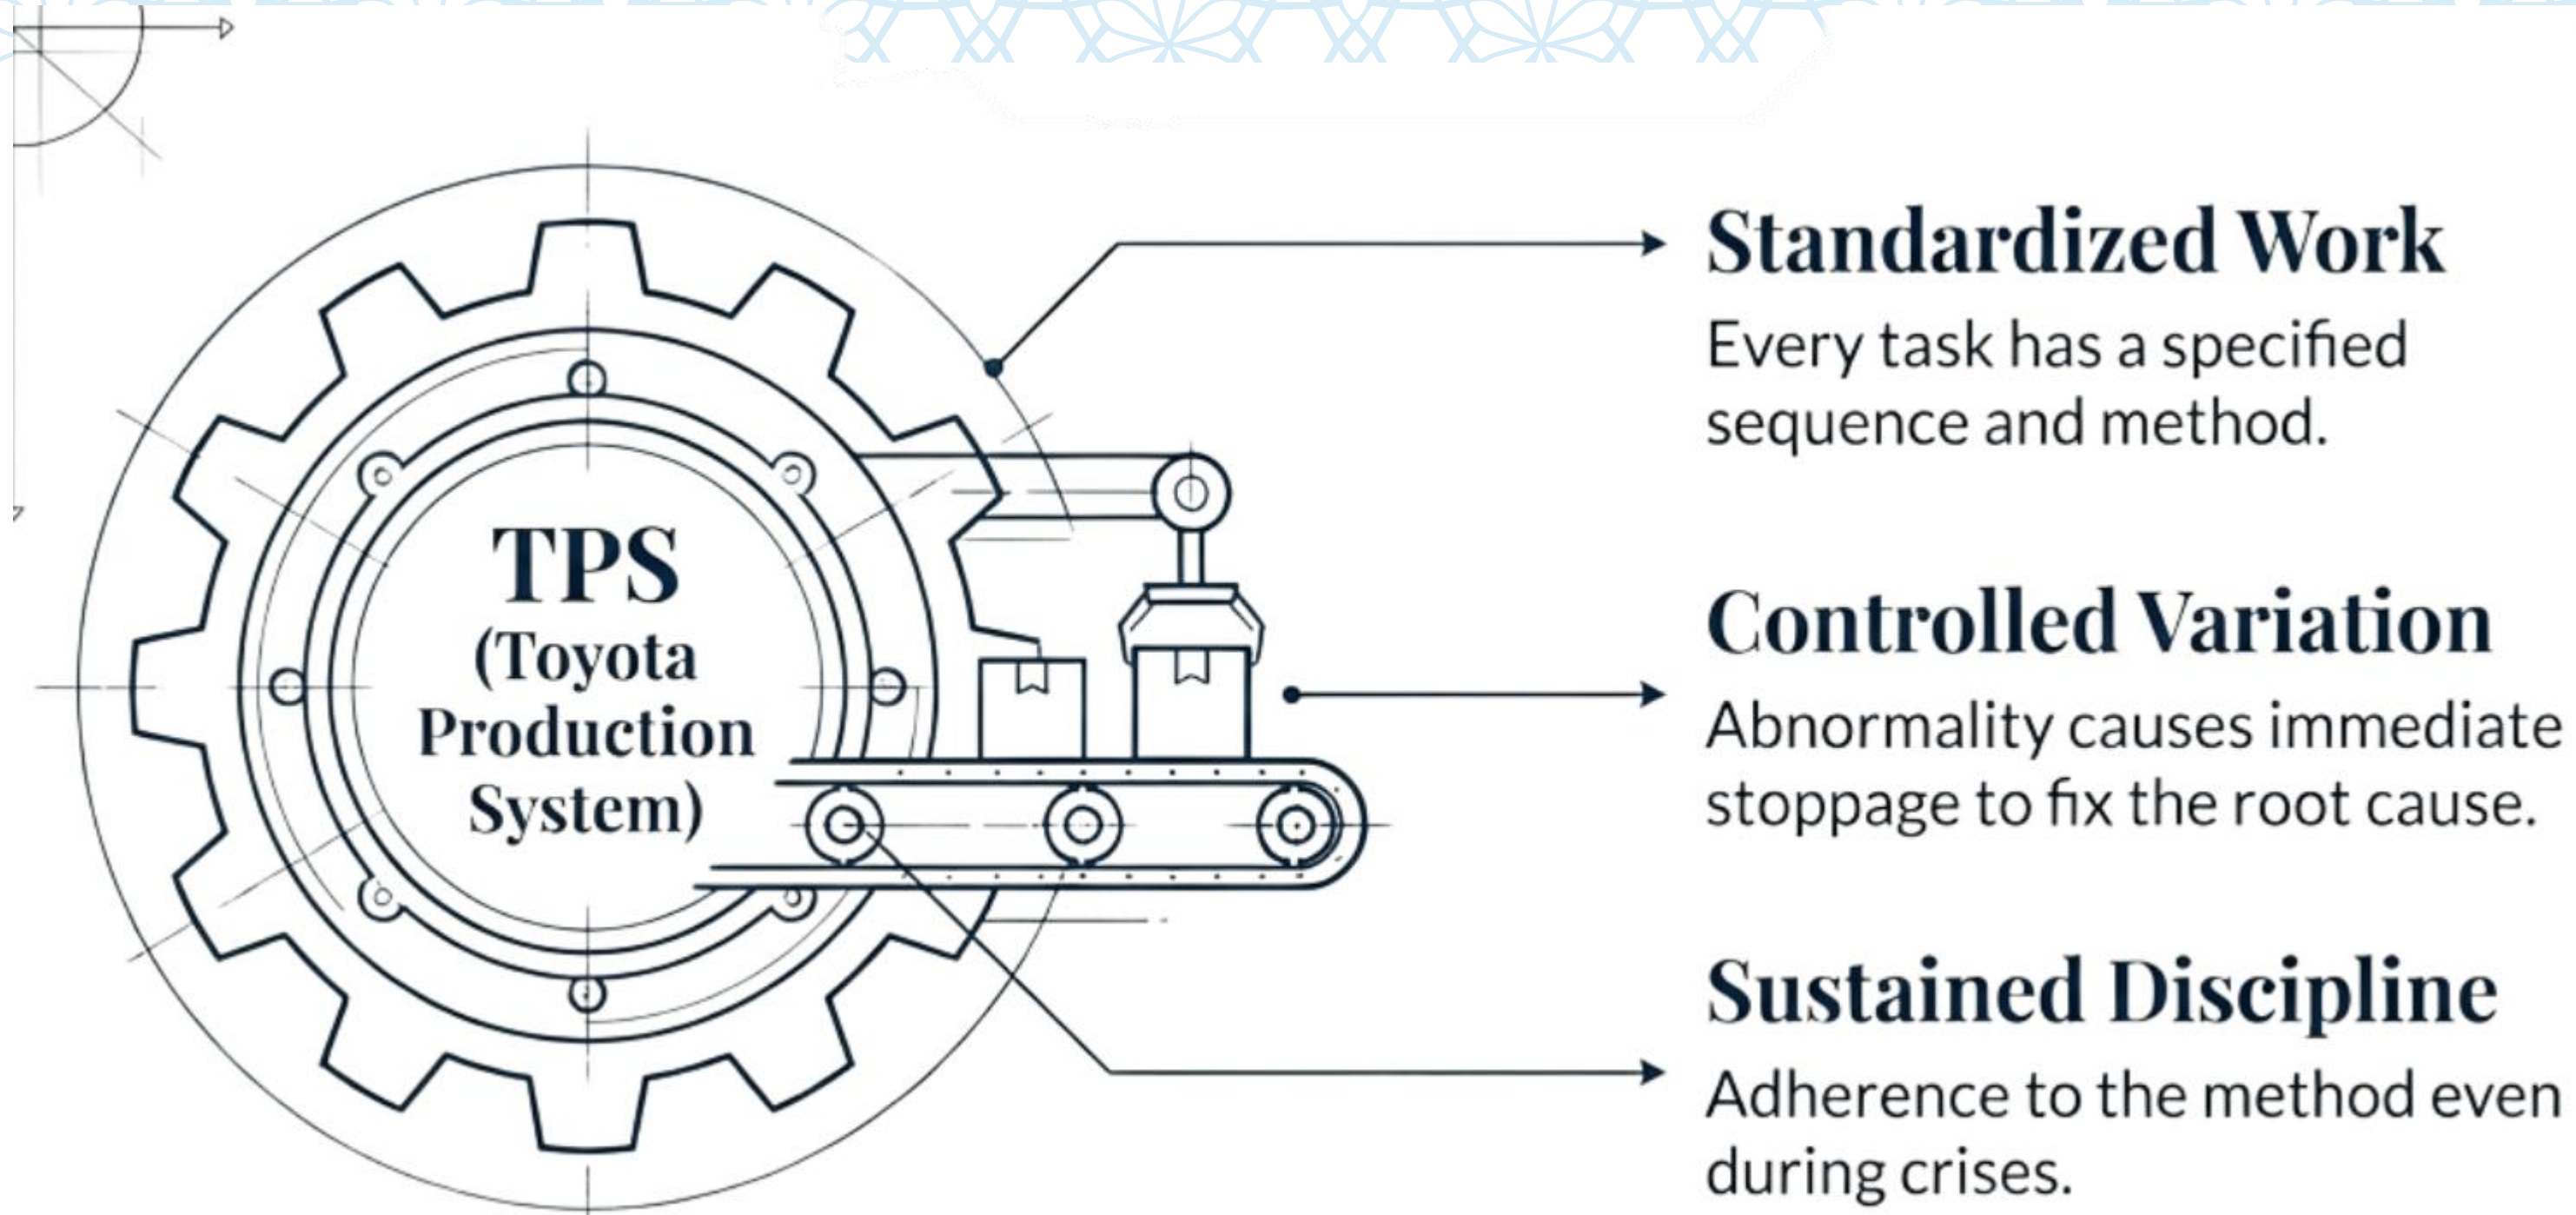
TPS
(Toyota Production System)

Standardized Work
Every task has a specified sequence and method.

Controlled Variation
Abnormality causes immediate stoppage to fix the root cause.

Sustained Discipline
Adherence to the method even during crises.